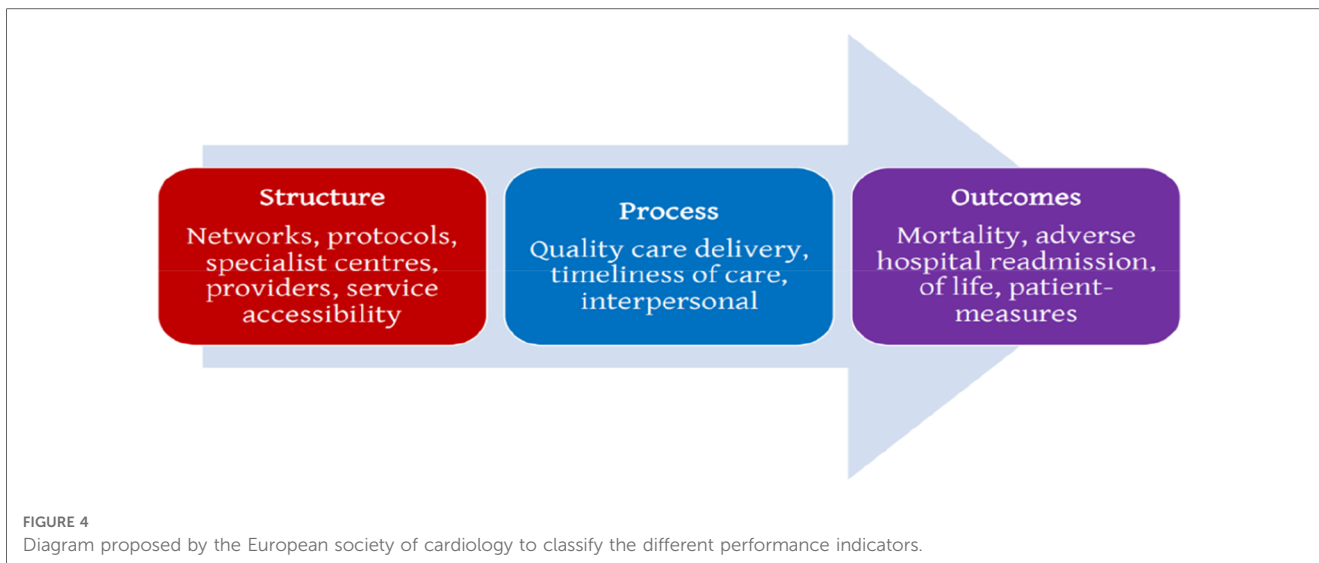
Structure
Networks, protocols, specialist centres, providers, service accessibility

Process
Quality care delivery, timeliness of care, interpersonal

Outcomes
Mortality, adverse hospital readmission, of life, patient-measures

FIGURE 4
Diagram proposed by the European society of cardiology to classify the different performance indicators.